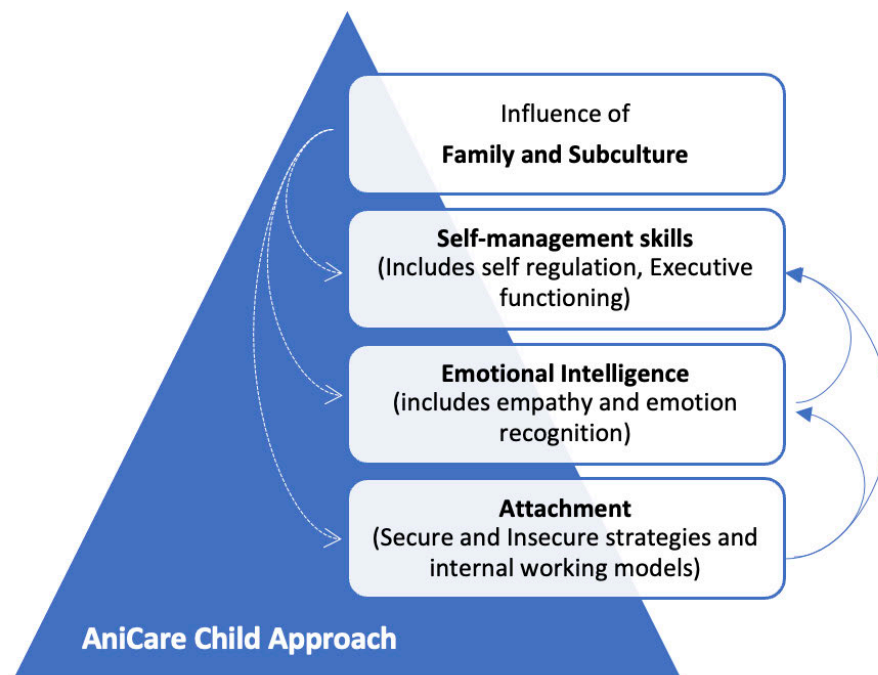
Influence of
**Family and Subculture**

**Self-management skills**
(Includes self regulation, Executive functioning)

**Emotional Intelligence**
(includes empathy and emotion recognition)

**Attachment**
(Secure and Insecure strategies and internal working models)

AniCare Child Approach